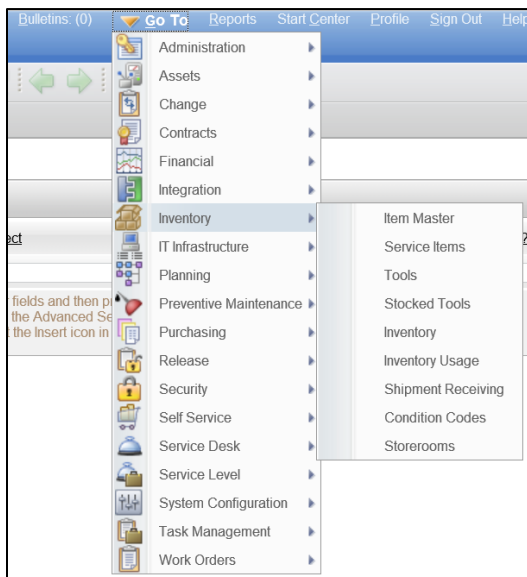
Bulletins: (0) Go To Reports Start Center Profile Sign Out Help

Administration
Assets
Change
Contracts
Financial
Integration
Inventory
IT Infrastructure
Planning
Preventive Maintenance
Purchasing
Release
Security
Self Service
Service Desk
Service Level
System Configuration
Task Management
Work Orders

Item Master
Service Items
Tools
Stocked Tools
Inventory
Inventory Usage
Shipment Receiving
Condition Codes
Storerooms

ect

fields and then p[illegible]
the Advanced Se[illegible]
the Insert icon in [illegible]